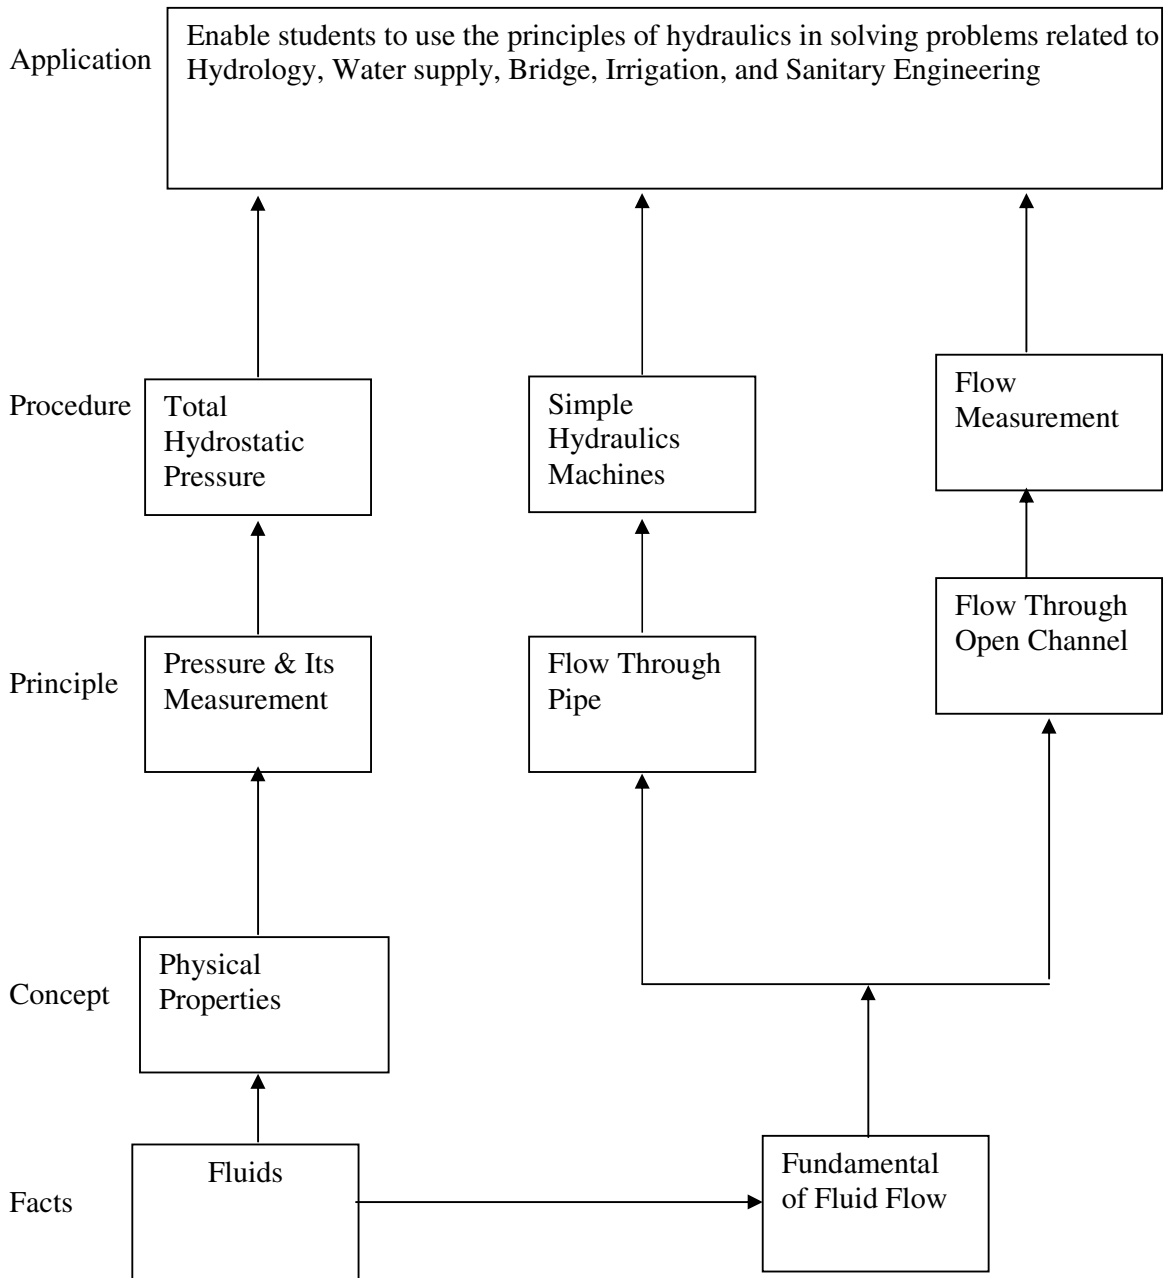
Application

Enable students to use the principles of hydraulics in solving problems related to Hydrology, Water supply, Bridge, Irrigation, and Sanitary Engineering

Procedure

Total Hydrostatic Pressure

Simple Hydraulics Machines

Flow Measurement

Flow Through Open Channel

Principle

Pressure & Its Measurement

Flow Through Pipe

Concept

Physical Properties

Facts

Fluids

Fundamental of Fluid Flow